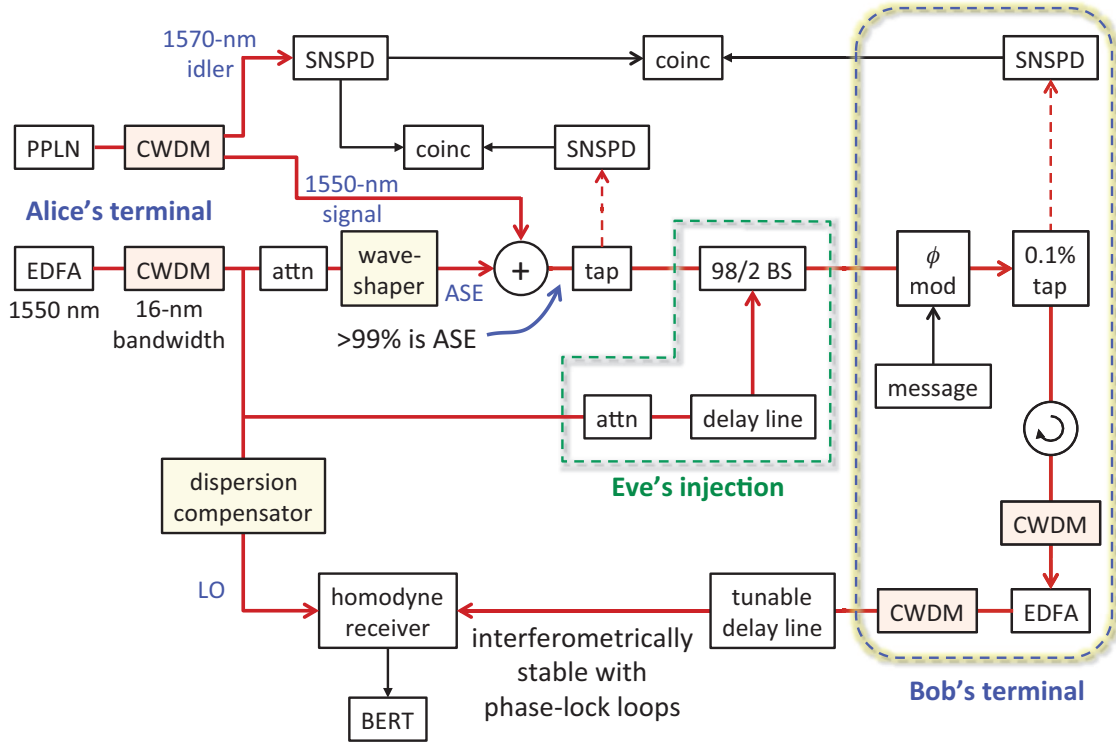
1570-nm idler

SNSPD

coinc

SNSPD

PPLN

CWDM

coinc

SNSPD

1550-nm signal

Alice's terminal

EDFA

1550 nm

CWDM

16-nm bandwidth

attn

wave-shaper

ASE

+

tap

98/2 BS

$\phi$ mod

0.1% tap

>99% is ASE

message

attn

delay line

Eve's injection

dispersion compensator

CWDM

LO

homodyne receiver

tunable delay line

CWDM

EDFA

interferometrically stable with phase-lock loops

BERT

Bob's terminal